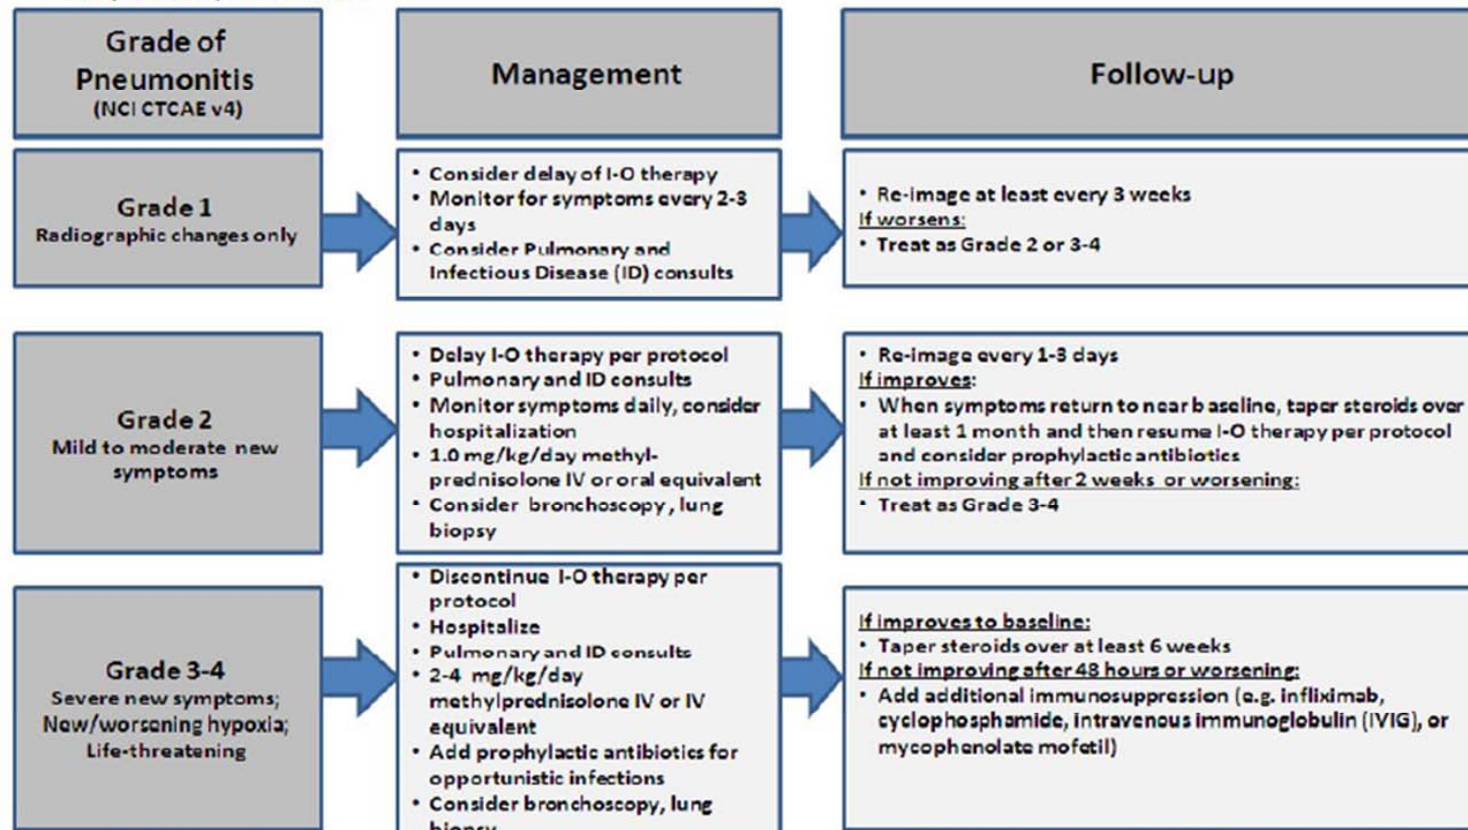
Grade of Pneumonitis
(NCI CTCAE v4)

Management

Follow-up

Grade 1
Radiographic changes only

• Consider delay of I-O therapy
• Monitor for symptoms every 2-3 days
• Consider Pulmonary and Infectious Disease (ID) consults

• Re-image at least every 3 weeks
If worsens:
• Treat as Grade 2 or 3-4

Grade 2
Mild to moderate new symptoms

• Delay I-O therapy per protocol
• Pulmonary and ID consults
• Monitor symptoms daily, consider hospitalization
• 1.0 mg/kg/day methylprednisolone IV or oral equivalent
• Consider bronchoscopy, lung biopsy

• Re-image every 1-3 days
If improves:
• When symptoms return to near baseline, taper steroids over at least 1 month and then resume I-O therapy per protocol and consider prophylactic antibiotics
If not improving after 2 weeks or worsening:
• Treat as Grade 3-4

Grade 3-4
Severe new symptoms; New/worsening hypoxia; Life-threatening

• Discontinue I-O therapy per protocol
• Hospitalize
• Pulmonary and ID consults
• 2-4 mg/kg/day methylprednisolone IV or IV equivalent
• Add prophylactic antibiotics for opportunistic infections
• Consider bronchoscopy, lung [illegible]

If improves to baseline:
• Taper steroids over at least 6 weeks
If not improving after 48 hours or worsening:
• Add additional immunosuppression (e.g. infliximab, cyclophosphamide, intravenous immunoglobulin (IVIG), or mycophenolate mofetil)